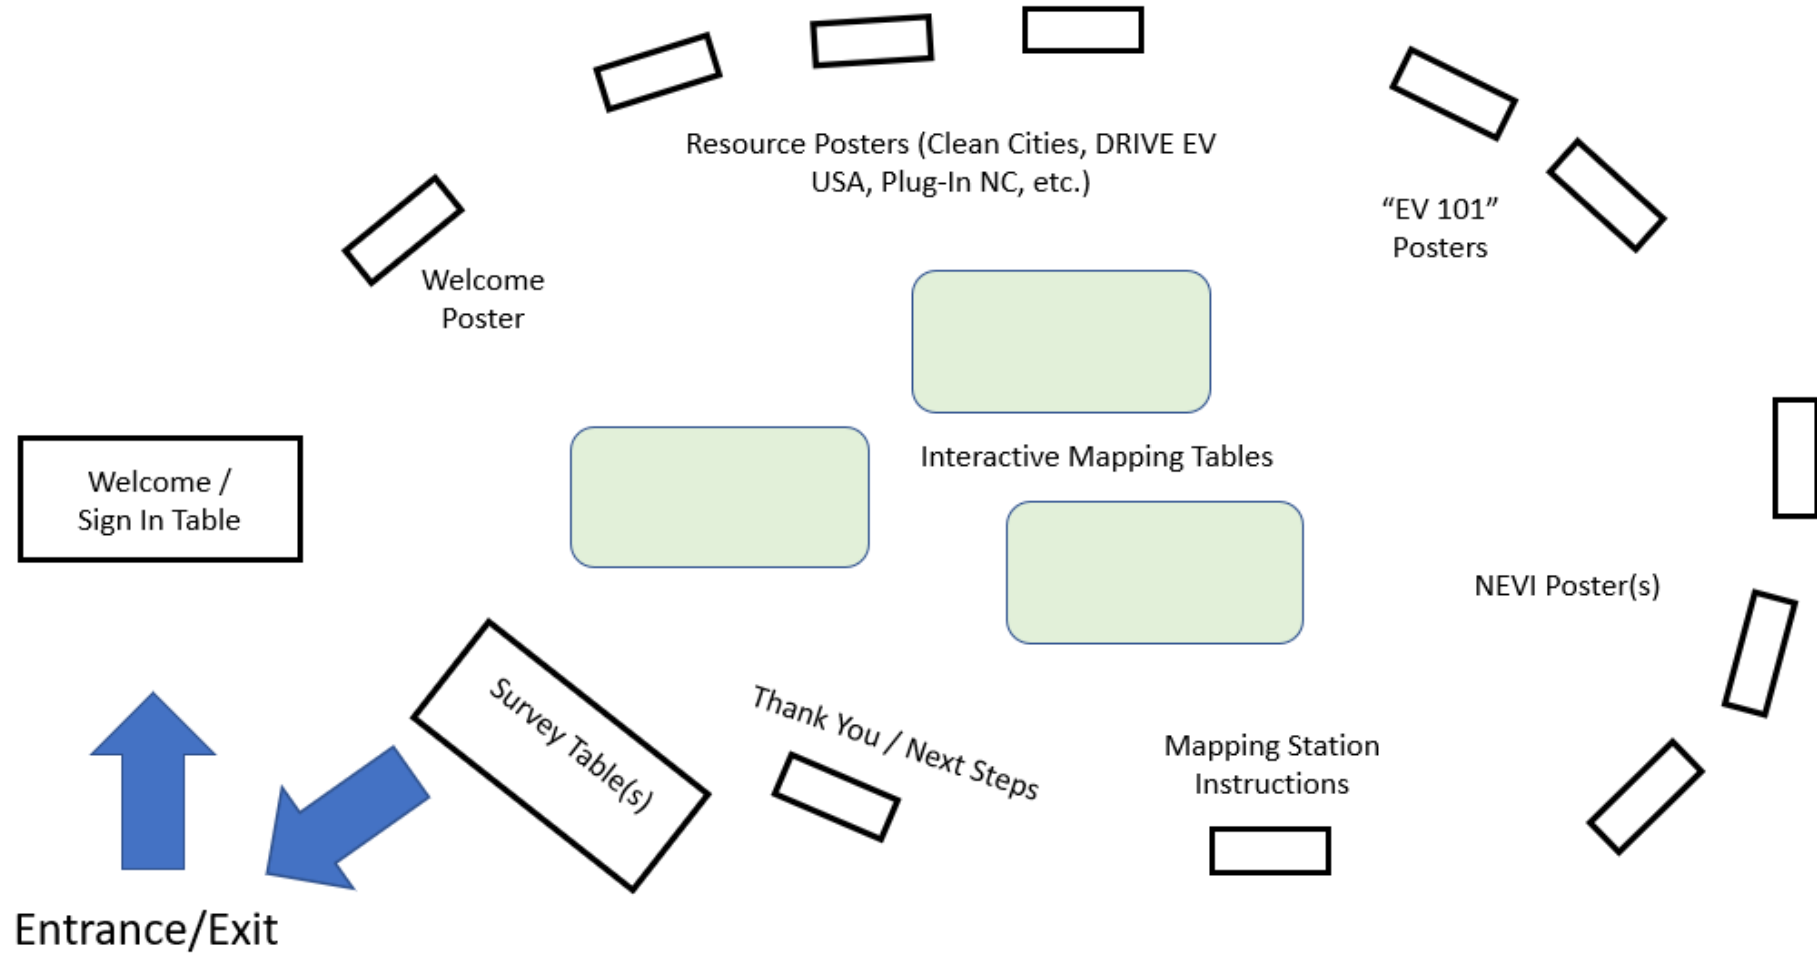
Resource Posters (Clean Cities, DRIVE EV USA, Plug-In NC, etc.)

"EV 101" Posters

Welcome Poster

Welcome / Sign In Table

Interactive Mapping Tables

NEVI Poster(s)

Survey Table(s)

Thank You / Next Steps

Mapping Station Instructions

Entrance/Exit